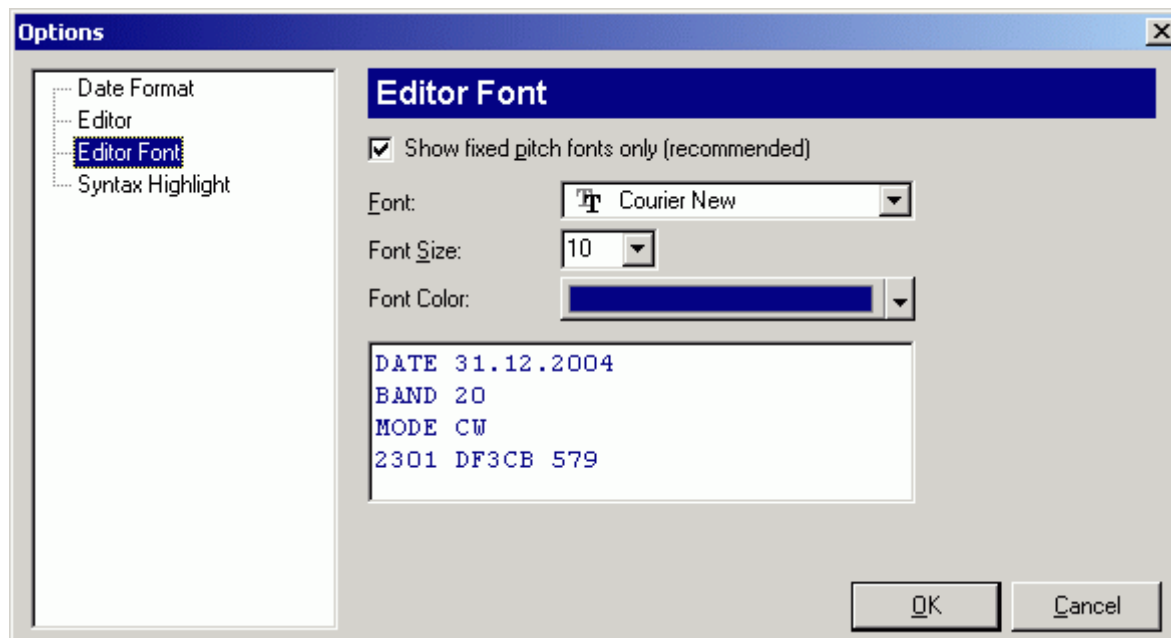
Options

Date Format
Editor
Editor Font
Syntax Highlight

Editor Font

Show fixed pitch fonts only (recommended)

Font: Courier New

Font Size: 10

Font Color:

DATE 31.12.2004
BAND 20
MODE CW
2301 DF3CB 579

OK

Cancel